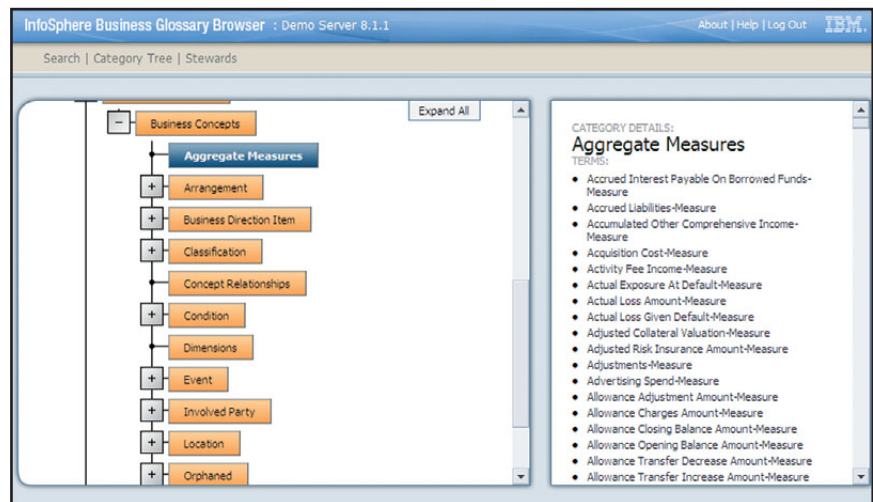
InfoSphere Business Glossary Browser : Demo Server 8.1.1

About | Help | Log Out IBM.

Search | Category Tree | Stewards

Expand All

− Business Concepts
Aggregate Measures
+ Arrangement
+ Business Direction Item
+ Classification
Concept Relationships
+ Condition
Dimensions
+ Event
+ Involved Party
+ Location
+ Orphaned

CATEGORY DETAILS:
Aggregate Measures
TERMS:

- Accrued Interest Payable On Borrowed Funds-Measure
- Accrued Liabilities-Measure
- Accumulated Other Comprehensive Income-Measure
- Acquisition Cost-Measure
- Activity Fee Income-Measure
- Actual Exposure At Default-Measure
- Actual Loss Amount-Measure
- Actual Loss Given Default-Measure
- Adjusted Collateral Valuation-Measure
- Adjusted Risk Insurance Amount-Measure
- Adjustments-Measure
- Advertising Spend-Measure
- Allowance Adjustment Amount-Measure
- Allowance Charges Amount-Measure
- Allowance Closing Balance Amount-Measure
- Allowance Opening Balance Amount-Measure
- Allowance Transfer Decrease Amount-Measure
- Allowance Transfer Increase Amount-Measure